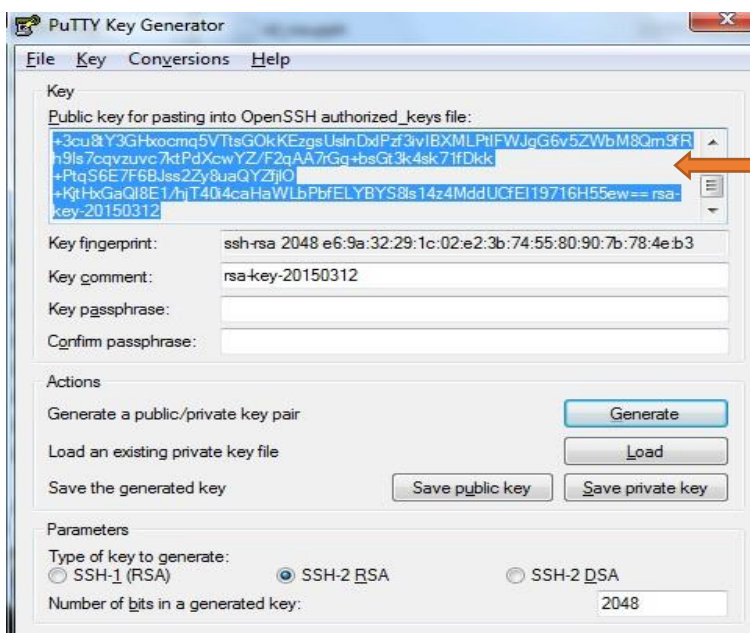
PuTTY Key Generator

File Key Conversions Help

Key

Public key for pasting into OpenSSH authorized_keys file:

+3cu8tY3GHxocmq5VTtsGOkKEzgsUslnDxlPzf3ivIBXMLPtIFWJgG6v5ZWbM8Qm9fRh9ls7cqvzuvc7ktPdXcwYZ/F2qAA7rGg+bsGt3k4sk71fDkk
+PtqS6E7F6BJss2Zy8uaQYZfjlO
+KjtHxGaQl8E1/hjT40i4caHaWLbPbfELYBYS8ls14z4MddUCfEl19716H55ew== rsa-key-20150312

Key fingerprint: ssh-rsa 2048 e6:9a:32:29:1c:02:e2:3b:74:55:80:90:7b:78:4e:b3

Key comment: rsa-key-20150312

Key passphrase:

Confirm passphrase:

Actions

Generate a public/private key pair Generate

Load an existing private key file Load

Save the generated key Save public key Save private key

Parameters

Type of key to generate:

SSH-1 (RSA) SSH-2 RSA SSH-2 DSA

Number of bits in a generated key: 2048